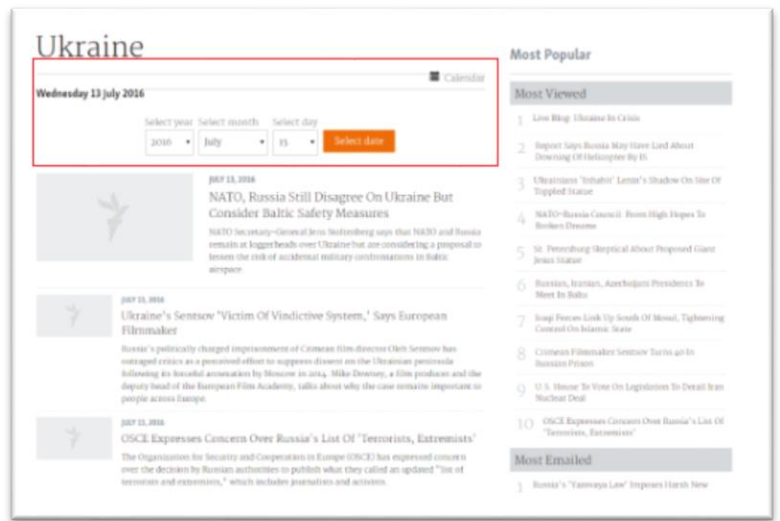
Ukraine

Calendar

Wednesday 13 July 2016

Select year Select month Select day

2016 July 13 Select date

JULY 13, 2016

NATO, Russia Still Disagree On Ukraine But Consider Baltic Safety Measures

NATO Secretary-General Jens Stoltenberg says that NATO and Russia remain at loggerheads over Ukraine but are considering a proposal to lessen the risk of accidental military confrontations in Baltic airspace.

JULY 13, 2016

Ukraine's Sentsov 'Victim Of Vindictive System,' Says European Filmmaker

Russia's politically charged imprisonment of Crimean film director Oleh Sentsov has outraged critics as a perceived effort to suppress dissent on the Ukrainian peninsula following its forceful annexation by Moscow in 2014. Mike Downey, a film producer and the deputy head of the European Film Academy, talks about why the case remains important to people across Europe.

JULY 13, 2016

OSCE Expresses Concern Over Russia's List Of 'Terrorists, Extremists'

The Organization for Security and Cooperation in Europe (OSCE) has expressed concern over the decision by Russian authorities to publish what they called an updated "list of terrorists and extremists," which includes journalists and activists.

Most Popular

Most Viewed

1 Live Blog: Ukraine In Crisis

2 Report Says Russia May Have Lied About Downing Of Helicopter By IS

3 Ukrainians 'Inhabit' Lenin's Shadow On Site Of Toppled Statue

4 NATO-Russia Council: From High Hopes To Broken Dreams

5 St. Petersburg Skeptical About Proposed Giant Jesus Statue

6 Russian, Iranian, Azerbaijani Presidents To Meet In Baku

7 Iraqi Forces Link Up South Of Mosul, Tightening Cordon On Islamic State

8 Crimean Filmmaker Sentsov Turns 40 In Russian Prison

9 U.S. House To Vote On Legislation To Derail Iran Nuclear Deal

10 OSCE Expresses Concern Over Russia's List Of 'Terrorists, Extremists'

Most Emailed

1 Russia's 'Yarovaya Law' Imposes Harsh New